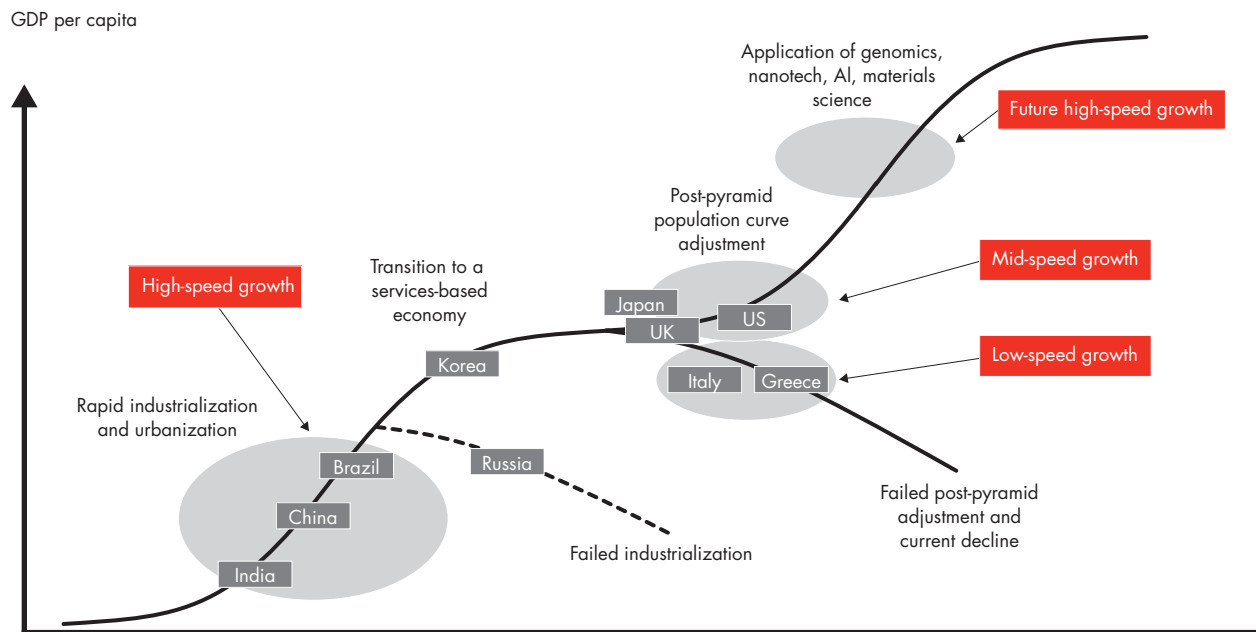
GDP per capita

Application of genomics, nanotech, AI, materials science

Future high-speed growth

Post-pyramid population curve adjustment

Transition to a services-based economy

High-speed growth

Mid-speed growth

Japan

UK

US

Korea

Low-speed growth

Italy

Greece

Rapid industrialization and urbanization

Brazil

Russia

China

India

Failed industrialization

Failed post-pyramid adjustment and current decline